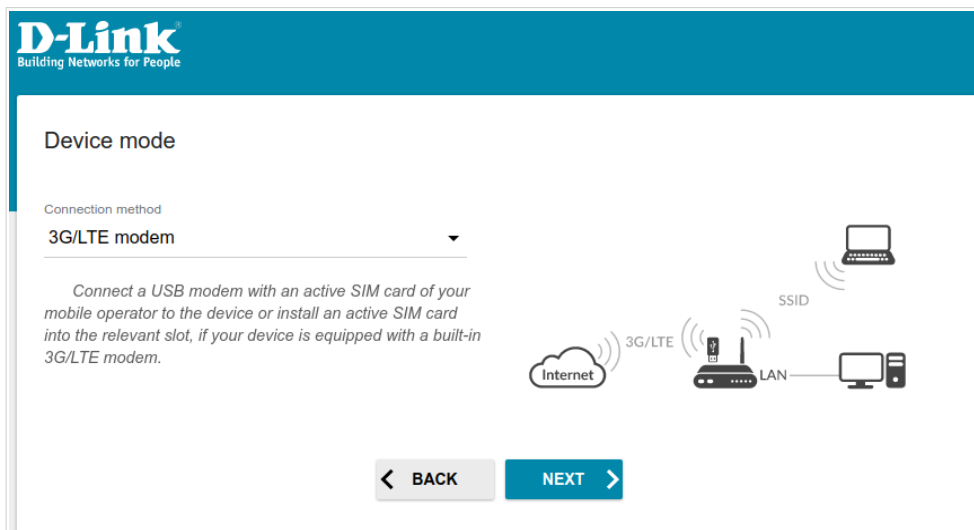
D-Link®
Building Networks for People

Device mode

Connection method
3G/LTE modem

Connect a USB modem with an active SIM card of your mobile operator to the device or install an active SIM card into the relevant slot, if your device is equipped with a built-in 3G/LTE modem.

SSID
3G/LTE
Internet
LAN

BACK
NEXT